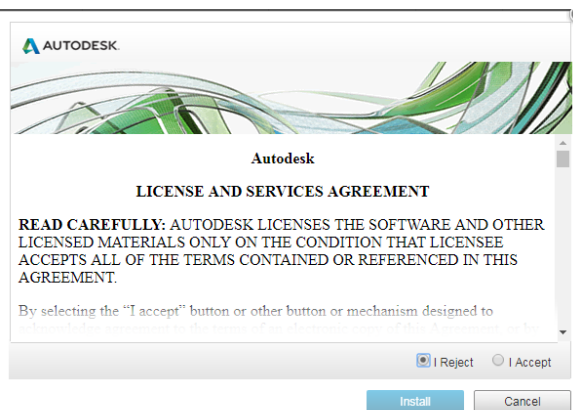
AUTODESK.

Autodesk

LICENSE AND SERVICES AGREEMENT

READ CAREFULLY: AUTODESK LICENSES THE SOFTWARE AND OTHER LICENSED MATERIALS ONLY ON THE CONDITION THAT LICENSEE ACCEPTS ALL OF THE TERMS CONTAINED OR REFERENCED IN THIS AGREEMENT.

By selecting the “I accept” button or other button or mechanism designed to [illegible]

I Reject I Accept

Install Cancel